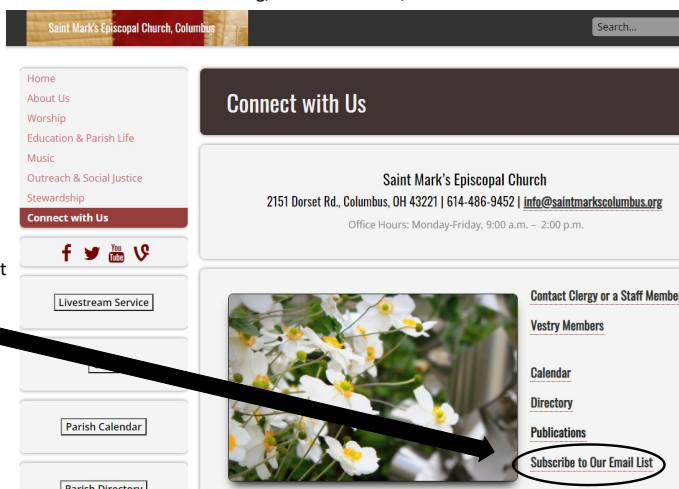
Saint Mark's Episcopal Church, Columbus

Search...

Home
About Us
Worship
Education & Parish Life
Music
Outreach & Social Justice
Stewardship
Connect with Us

f You Tube

Livestream Service

Parish Calendar

Parish Directory

Connect with Us

Saint Mark's Episcopal Church
2151 Dorset Rd., Columbus, OH 43221 | 614-486-9452 | info@saintmarkscolumbus.org
Office Hours: Monday-Friday, 9:00 a.m. – 2:00 p.m.

Contact Clergy or a Staff Member
Vestry Members

Calendar
Directory
Publications
Subscribe to Our Email List